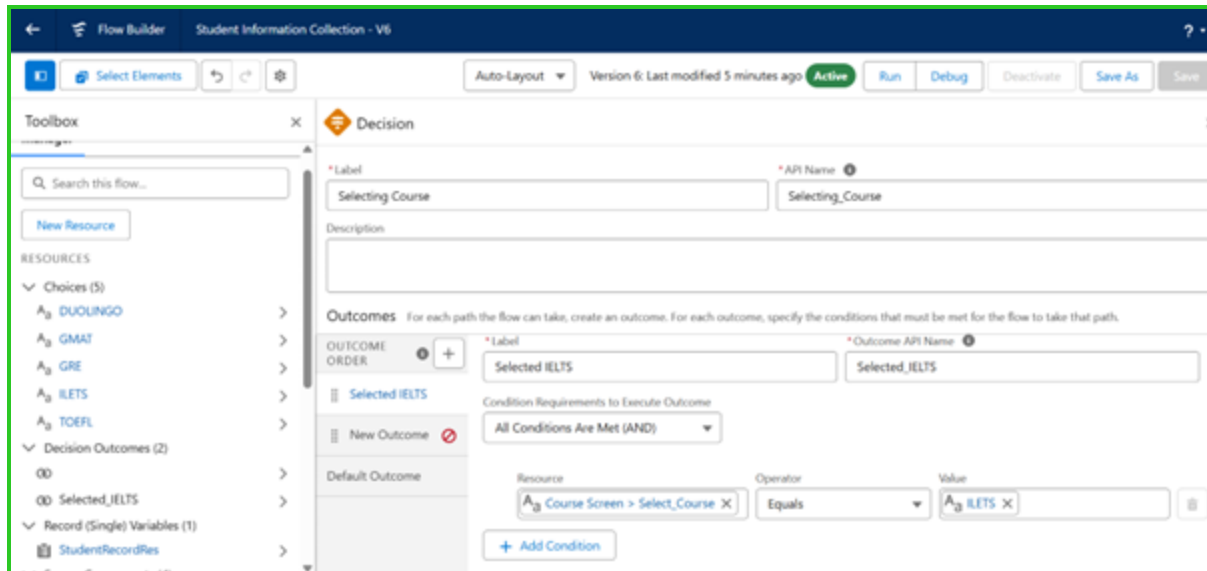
Flow Builder Student Information Collection - V6

?

Select Elements

Auto-Layout

Version 6: Last modified 5 minutes ago Active

Run Debug Deactivate Save As Save

Toolbox

Search this flow...

New Resource

RESOURCES

Choices (5)

DUOLINGO

GMAT

GRE

ILETS

TOEFL

Decision Outcomes (2)

Selected_IELTS

Record (Single) Variables (1)

StudentRecordRes

Decision

*Label

Selecting Course

*API Name

Selecting_Course

Description

Outcomes For each path the flow can take, create an outcome. For each outcome, specify the conditions that must be met for the flow to take that path.

OUTCOME ORDER

Selected IELTS

New Outcome

Default Outcome

*Label

Selected IELTS

*Outcome API Name

Selected_IELTS

Condition Requirements to Execute Outcome

All Conditions Are Met (AND)

Resource

Course Screen > Select_Course

Operator

Equals

Value

ILETS

+ Add Condition